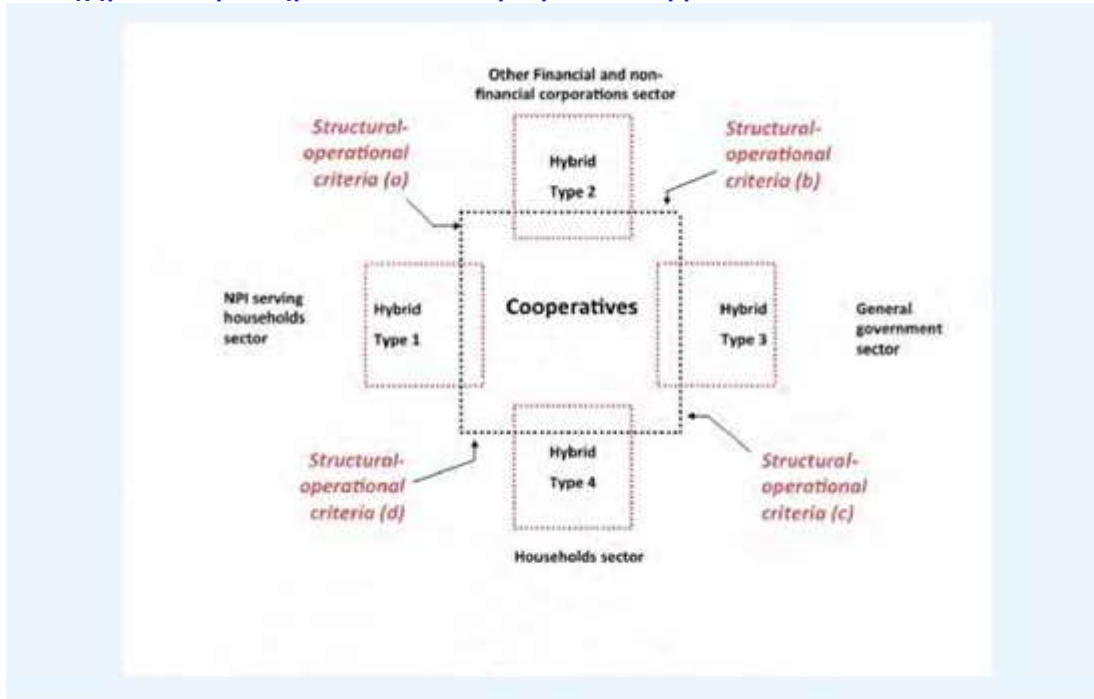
Other Financial and non-financial corporations sector

Structural-operational criteria (a)

Hybrid Type 2

Structural-operational criteria (b)

NPI serving households sector

Hybrid Type 1

Cooperatives

Hybrid Type 3

General government sector

Structural-operational criteria (d)

Hybrid Type 4

Structural-operational criteria (c)

Households sector